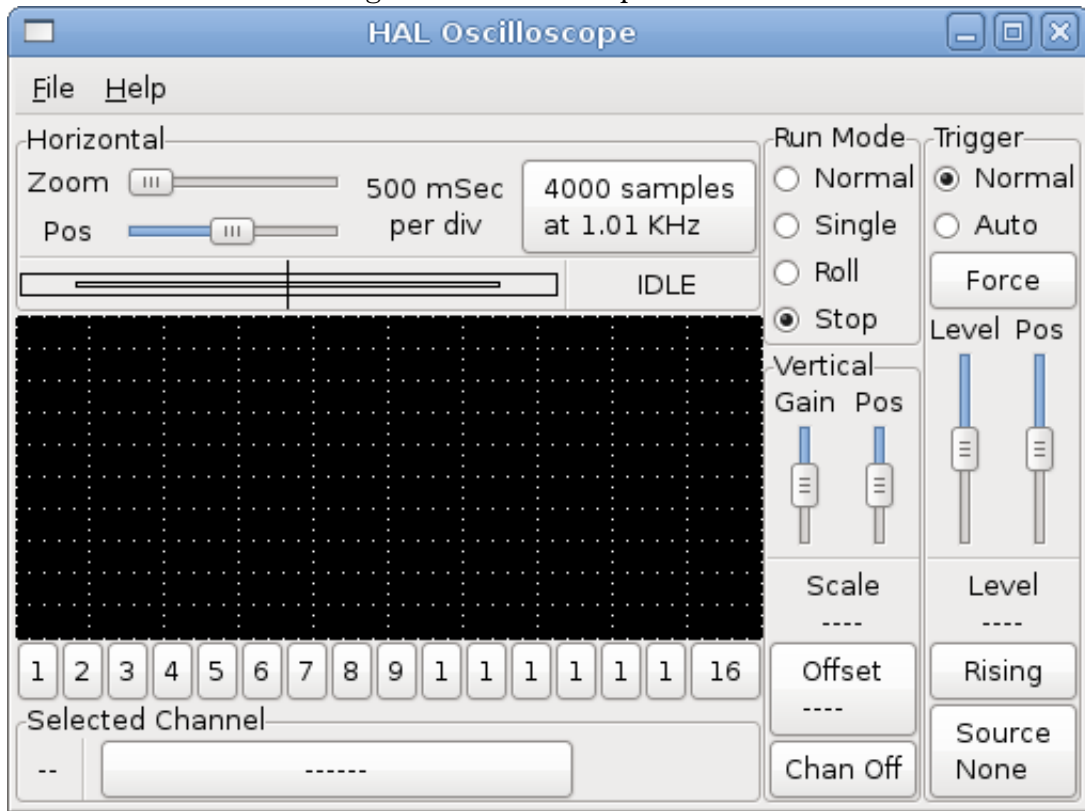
HAL Oscilloscope

File Help

Horizontal

Zoom

Pos

500 mSec per div

4000 samples at 1.01 KHz

IDLE

Run Mode

Normal

Single

Roll

Stop

Trigger

Normal

Auto

Force

Level Pos

Vertical

Gain Pos

Scale

----

Level

----

1 2 3 4 5 6 7 8 9 1 1 1 1 1 1 16

Offset

----

Rising

Selected Channel

--

------

Chan Off

Source None